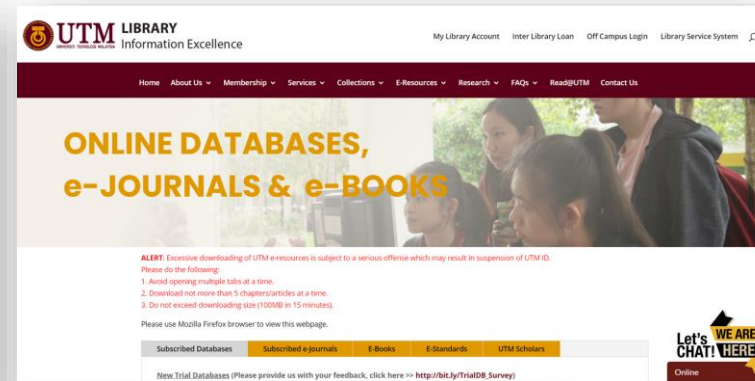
UTM UNIVERSITI TEKNOLOGI MALAYSIA LIBRARY Information Excellence

My Library Account Inter Library Loan Off Campus Login Library Service System

Home About Us Membership Services Collections E-Resources Research FAQs Read@UTM Contact Us

ONLINE DATABASES, e-JOURNALS & e-BOOKS

ALERT: Excessive downloading of UTM e-resources is subject to a serious offense which may result in suspension of UTM ID.
Please do the following:
1. Avoid opening multiple tabs at a time.
2. Download not more than 5 chapters/articles at a time.
3. Do not exceed downloading size (100MB in 15 minutes).

Please use Mozilla Firefox browser to view this webpage.

| Subscribed Databases | Subscribed e-Journals | E-Books | E-Standards | UTM Scholars |
|---|---|---|---|---|

New Trial Databases (Please provide us with your feedback, click here >> http://bit.ly/TrialDB_Survey)

Let's CHAT! WE ARE HERE

Online